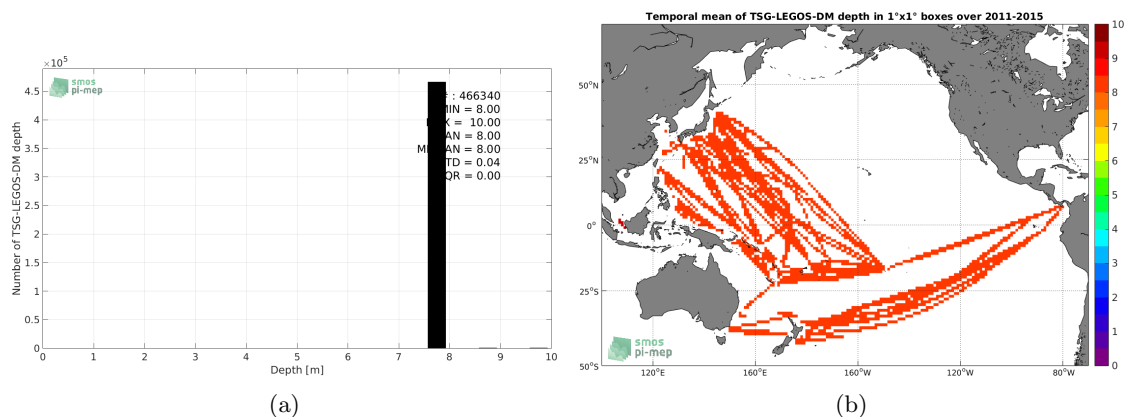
$\times 10^5$

smos pi-mep

4.5
4
3.5
3
2.5
2
1.5
1
0.5
0

Number of TSG-LEGOS-DM depth

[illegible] : 466340
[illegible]MIN = 8.00
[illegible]X = 10.00
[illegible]AN = 8.00
M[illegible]AN = 8.00
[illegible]TD = 0.04
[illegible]QR = 0.00

0 1 2 3 4 5 6 7 8 9 10

Depth [m]

(a)

Temporal mean of TSG-LEGOS-DM depth in 1°x1° boxes over 2011-2015

50°N
25°N
0°
25°S
50°S

120°E 160°E 160°W 120°W 80°W

smos pi-mep

10
9
8
7
6
5
4
3
2
1
0

(b)